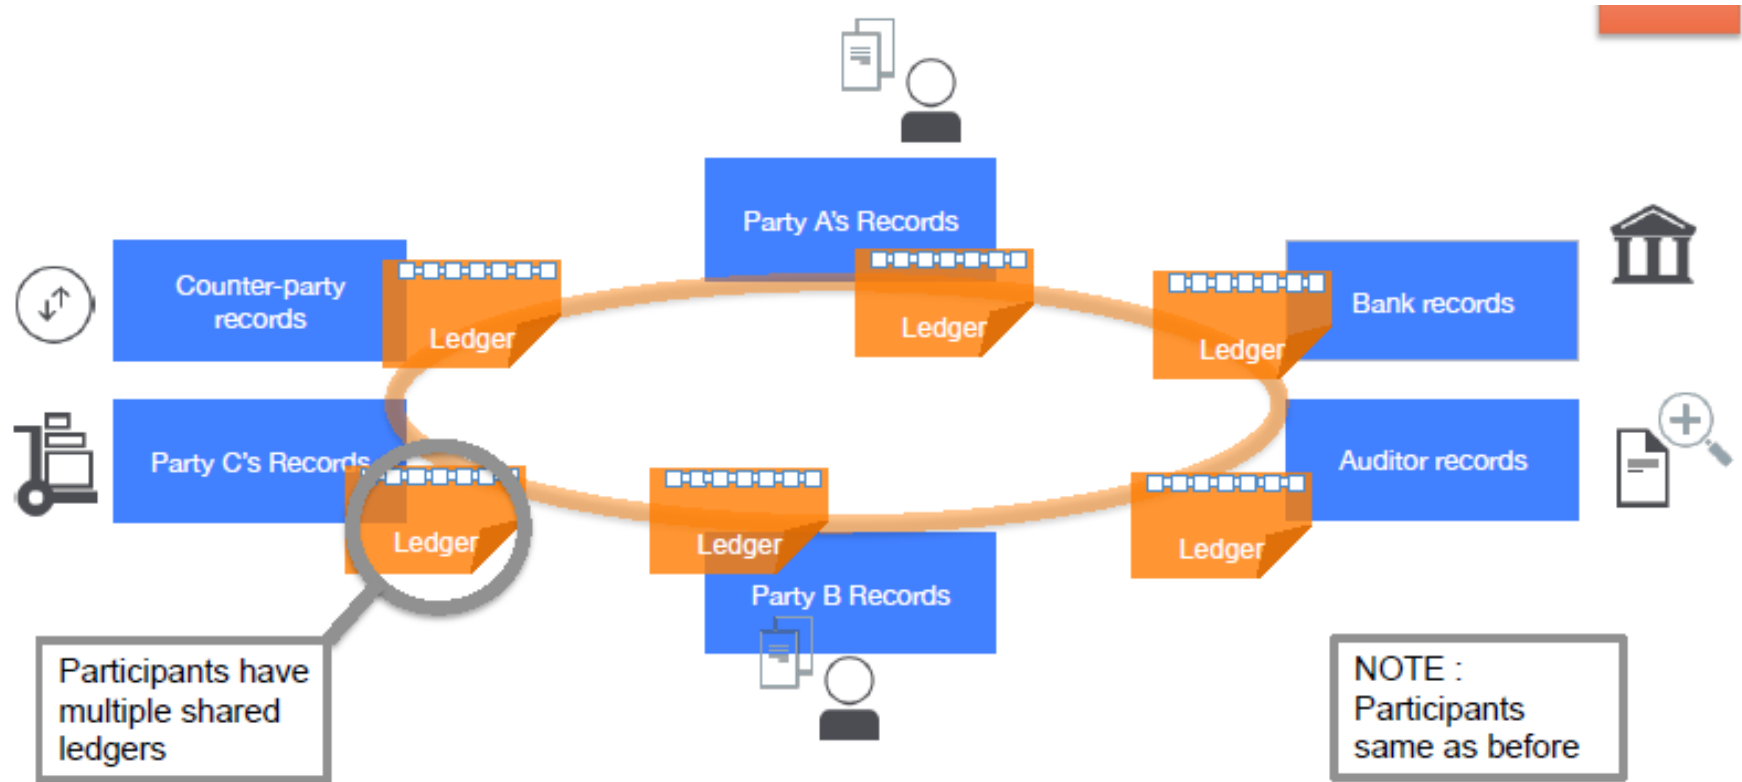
Party A's Records

Ledger

Counter-party records

Ledger

Bank records

Ledger

Party C's Records

Ledger

Ledger

Auditor records

Ledger

Party B Records

Participants have multiple shared ledgers

NOTE : Participants same as before